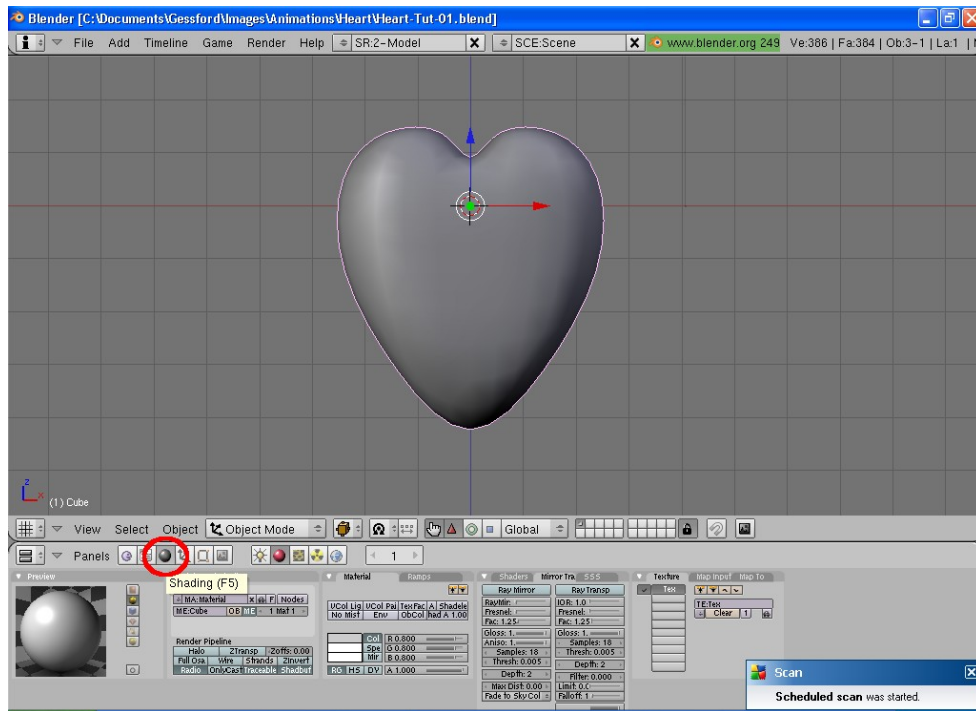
Blender [C:\Documents\Gessford\Images\Animations\Heart\Heart-Tut-01.blend]

File Add Timeline Game Render Help SR:2-Model SCE:Scene www.blender.org 249 Ve:386 | Fa:384 | Ob:3-1 | La:1

(1) Cube

View Select Object Object Mode Global

Panels 1

Shading (F5)

Preview

MA:Material F Nodes
ME:Cube OB ME 1 Mat 1

Render Pipeline
Halo ZTransp Zoffs: 0.00
Full Osa Wire Strands ZInvert
Radio OnlyCast Traceable Shadbuf

Material Ramps

VCol Lig VCol Pai TexFac A Shadele
No Mist Env ObColor had A 1.00

Col R 0.800
Spe G 0.800
Mir B 0.800
RGB HSV DYN A 1.000

Shaders Mirror Transp SSS
Ray Mirror Ray Transp
RayMir: IOR: 1.0
Fresnel: Fresnel:
Fac: 1.25 Fac: 1.25
Gloss: 1. Gloss: 1.
Aniso: 1. Samples: 18
Samples: 18 Thresh: 0.005
Thresh: 0.005 Depth: 2
Depth: 2 Filter: 0.000
Max Dist: 0.00 Limit: 0.0
Fade to Sky Col Falloff: 1.

Texture Map Input Map To
Tex
TE:Tex
Clear 1

Scan
Scheduled scan was started.